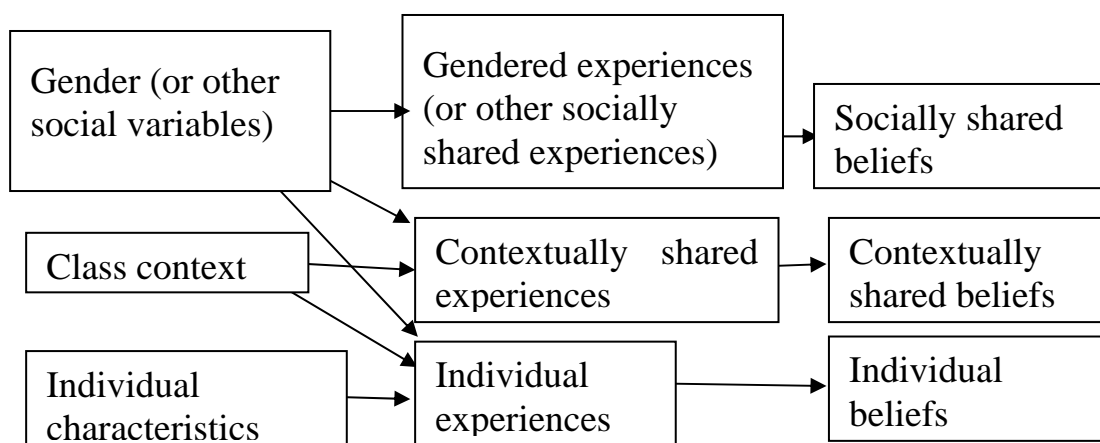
Gender (or other social variables)

Gendered experiences (or other socially shared experiences)

Socially shared beliefs

Class context

Contextually shared experiences

Contextually shared beliefs

Individual characteristics

Individual experiences

Individual beliefs